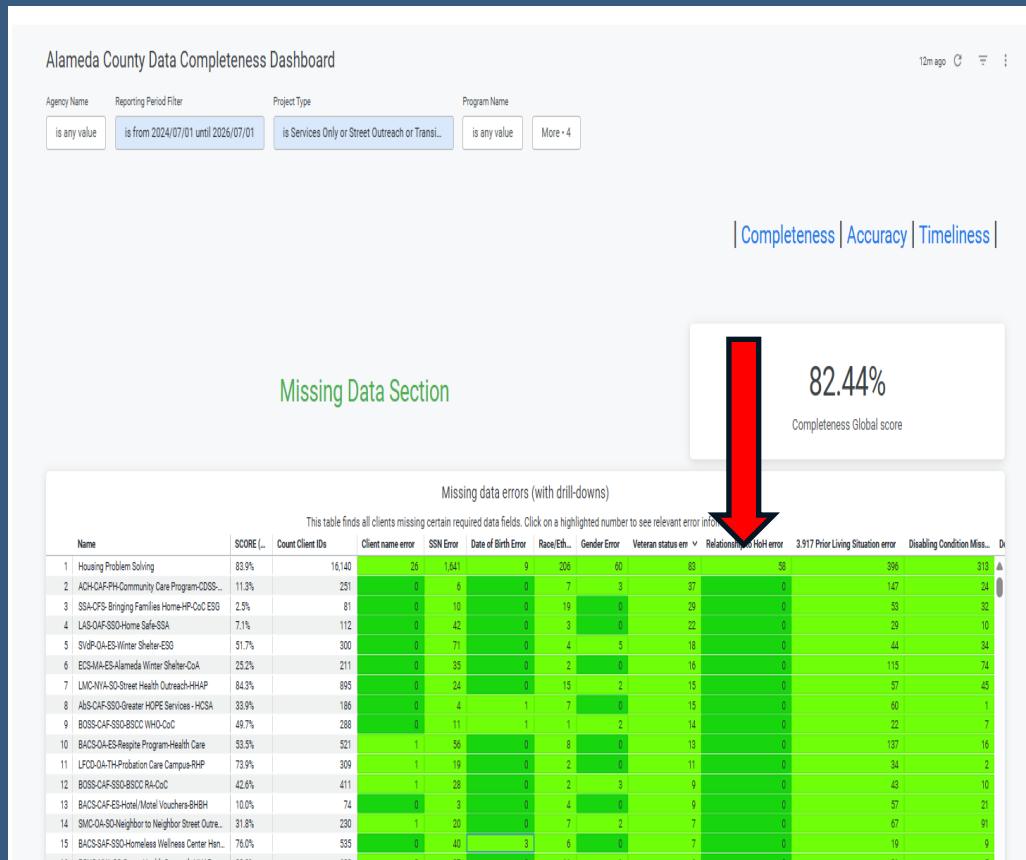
Alameda County Data Completeness Dashboard

12m ago

Agency Name
is any value

Reporting Period Filter
is from 2024/07/01 until 2026/07/01

Project Type
is Services Only or Street Outreach or Transi...

Program Name
is any value

More • 4

| Completeness | Accuracy | Timeliness |

Missing Data Section

82.44%
Completeness Global score

Missing data errors (with drill-downs)

This table finds all clients missing certain required data fields. Click on a highlighted number to see relevant error infor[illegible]

| | Name | SCORE (... | Count Client IDs | Client name error | SSN Error | Date of Birth Error | Race/Eth... | Gender Error | Veteran status err | Relationship to HoH error | 3.917 Prior Living Situation error | Disabling Condition Miss... |
|---|---|---|---|---|---|---|---|---|---|---|---|---|
| 1 | Housing Problem Solving | 83.9% | 16,140 | 26 | 1,641 | 9 | 206 | 60 | 83 | 58 | 396 | 313 |
| 2 | ACH-CAF-PH-Community Care Program-CDSS-... | 11.3% | 251 | 0 | 6 | 0 | 7 | 3 | 37 | 0 | 147 | 24 |
| 3 | SSA-CFS- Bringing Families Home-HP-CoC ESG | 2.5% | 81 | 0 | 10 | 0 | 19 | 0 | 29 | 0 | 53 | 32 |
| 4 | LAS-OAF-SSO-Home Safe-SSA | 7.1% | 112 | 0 | 42 | 0 | 3 | 0 | 22 | 0 | 29 | 10 |
| 5 | SVdP-OA-ES-Winter Shelter-ESG | 51.7% | 300 | 0 | 71 | 0 | 4 | 5 | 18 | 0 | 44 | 34 |
| 6 | ECS-MA-ES-Alameda Winter Shelter-CoA | 25.2% | 211 | 0 | 35 | 0 | 2 | 0 | 16 | 0 | 115 | 74 |
| 7 | LMC-NYA-SO-Street Health Outreach-HHAP | 84.3% | 895 | 0 | 24 | 0 | 15 | 2 | 15 | 0 | 57 | 45 |
| 8 | AbS-CAF-SSO-Greater HOPE Services - HCSA | 33.9% | 186 | 0 | 4 | 1 | 7 | 0 | 15 | 0 | 60 | 1 |
| 9 | BOSS-CAF-SSO-BSCC WHO-CoC | 49.7% | 288 | 0 | 11 | 1 | 1 | 2 | 14 | 0 | 22 | 7 |
| 10 | BACS-OA-ES-Respite Program-Health Care | 53.5% | 521 | 1 | 56 | 0 | 8 | 0 | 13 | 0 | 137 | 16 |
| 11 | LFCD-OA-TH-Probation Care Campus-RHP | 73.9% | 309 | 1 | 19 | 0 | 2 | 0 | 11 | 0 | 34 | 2 |
| 12 | BOSS-CAF-SSO-BSCC RA-CoC | 42.6% | 411 | 1 | 28 | 0 | 2 | 3 | 9 | 0 | 43 | 10 |
| 13 | BACS-CAF-ES-Hotel/Motel Vouchers-BHBH | 10.0% | 74 | 0 | 3 | 0 | 4 | 0 | 9 | 0 | 57 | 21 |
| 14 | SMC-OA-SO-Neighbor to Neighbor Street Outre... | 31.8% | 230 | 1 | 20 | 0 | 7 | 2 | 7 | 0 | 67 | 91 |
| 15 | BACS-SAF-SSO-Homeless Wellness Center Han... | 76.0% | 535 | 0 | 40 | 3 | 6 | 0 | 7 | 0 | 19 | 9 |